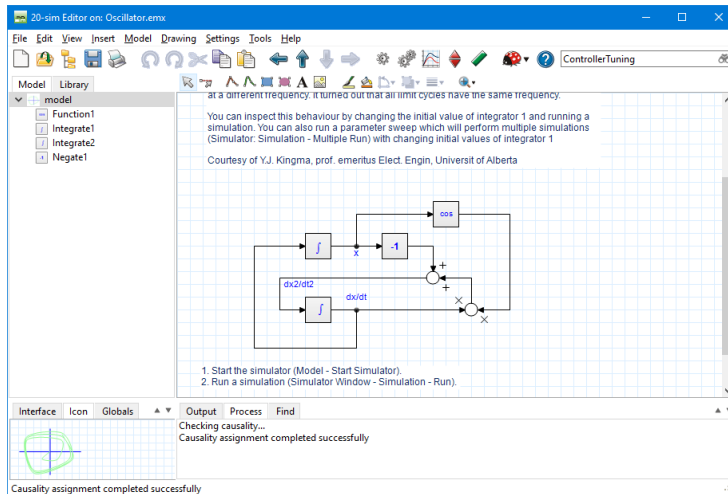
20-sim Editor on: Oscillator.emx

File Edit View Insert Model Drawing Settings Tools Help

ControllerTuning

Model Library

model
Function1
Integrate1
Integrate2
Negate1

at a different frequency. It turned out that all limit cycles have the same frequency.

You can inspect this behaviour by changing the initial value of integrator 1 and running a simulation. You can also run a parameter sweep which will perform multiple simulations (Simulator: Simulation - Multiple Run) with changing initial values of integrator 1

Courtesy of Y.J. Kingma, prof. emeritus Elect. Engin, Universit of Alberta

cos
$\int$
x
-1
+
+
dx2/dt2
dx/dt
$\int$
×
×

1. Start the simulator (Model - Start Simulator).
2. Run a simulation (Simulator Window - Simulation - Run).

Interface Icon Globals

Output Process Find

Checking causality...
Causality assignment completed successfully

Causality assignment completed successfully